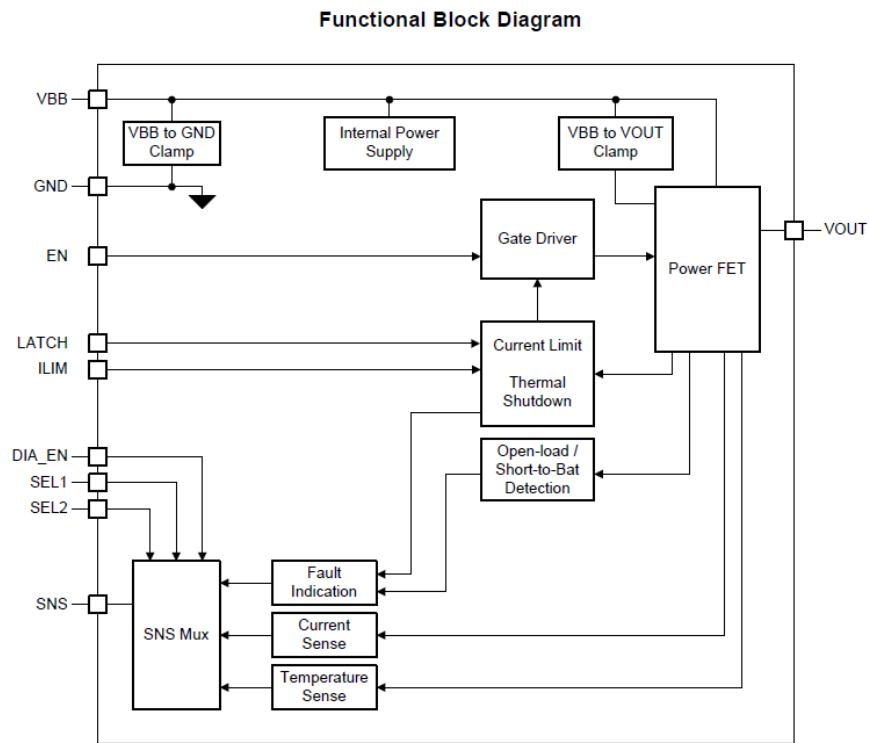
Functional Block Diagram

VBB
GND
EN
LATCH
ILIM
DIA_EN
SEL1
SEL2
SNS

VBB to GND Clamp

Internal Power Supply

VBB to VOUT Clamp

Gate Driver

Power FET

VOUT

Current Limit

Thermal Shutdown

Open-load / Short-to-Bat Detection

SNS Mux

Fault Indication

Current Sense

Temperature Sense